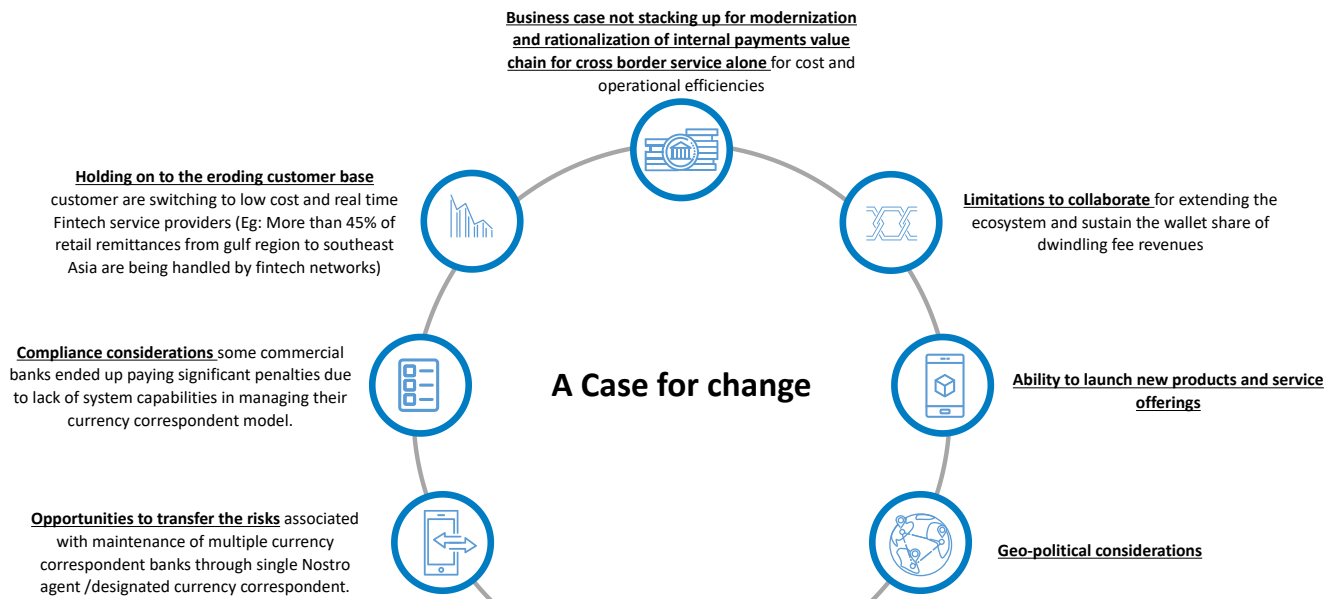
Business case not stacking up for modernization and rationalization of internal payments value chain for cross border service alone for cost and operational efficiencies

Holding on to the eroding customer base customer are switching to low cost and real time Fintech service providers (Eg: More than 45% of retail remittances from gulf region to southeast Asia are being handled by fintech networks)

Limitations to collaborate for extending the ecosystem and sustain the wallet share of dwindling fee revenues

Compliance considerations some commercial banks ended up paying significant penalties due to lack of system capabilities in managing their currency correspondent model.

A Case for change

Ability to launch new products and service offerings

Opportunities to transfer the risks associated with maintenance of multiple currency correspondent banks through single Nostro agent /designated currency correspondent.

Geo-political considerations